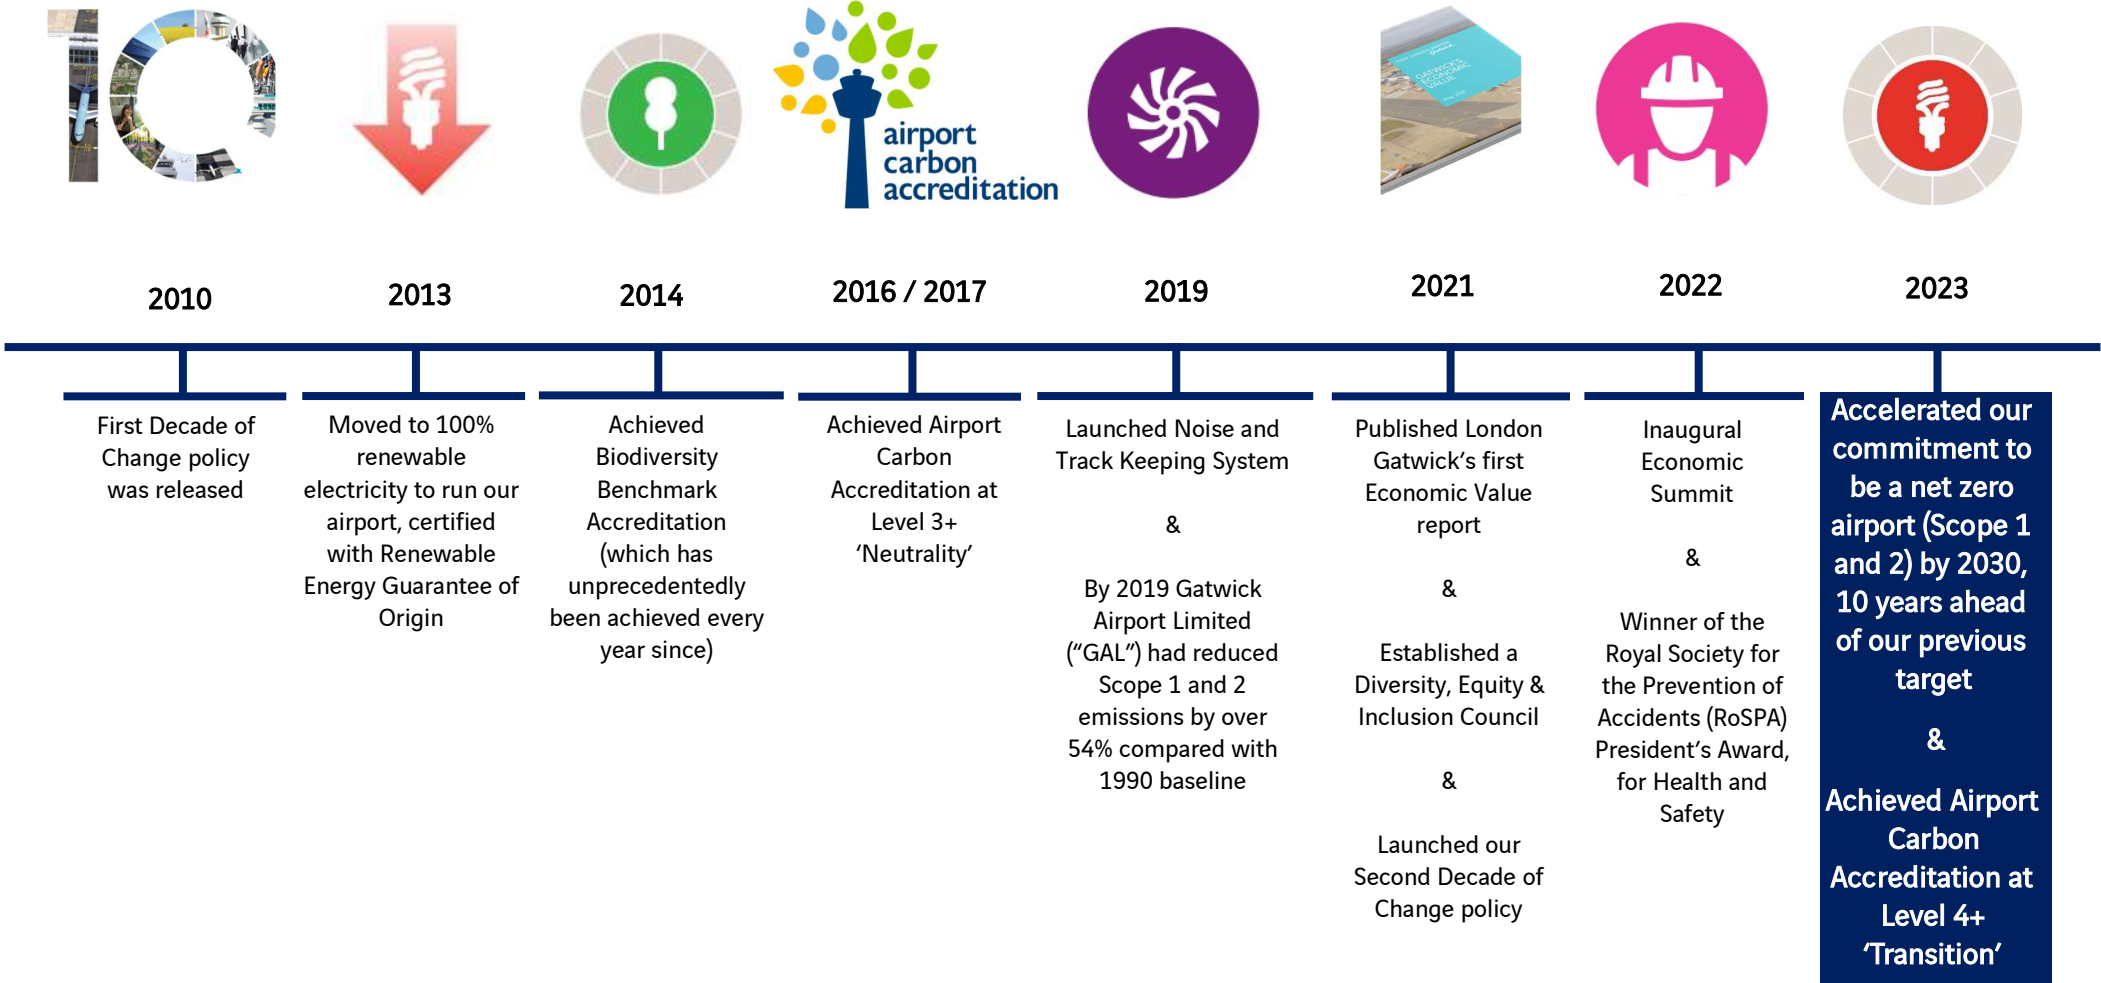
airport carbon accreditation

2010

2013

2014

2016 / 2017

2019

2021

2022

2023

First Decade of Change policy was released

Moved to 100% renewable electricity to run our airport, certified with Renewable Energy Guarantee of Origin

Achieved Biodiversity Benchmark Accreditation (which has unprecedentedly been achieved every year since)

Achieved Airport Carbon Accreditation at Level 3+ 'Neutrality'

Launched Noise and Track Keeping System

&

By 2019 Gatwick Airport Limited ("GAL") had reduced Scope 1 and 2 emissions by over 54% compared with 1990 baseline

Published London Gatwick's first Economic Value report

&

Established a Diversity, Equity & Inclusion Council

&

Launched our Second Decade of Change policy

Inaugural Economic Summit

&

Winner of the Royal Society for the Prevention of Accidents (RoSPA) President's Award, for Health and Safety

Accelerated our commitment to be a net zero airport (Scope 1 and 2) by 2030, 10 years ahead of our previous target

&

Achieved Airport Carbon Accreditation at Level 4+ 'Transition'